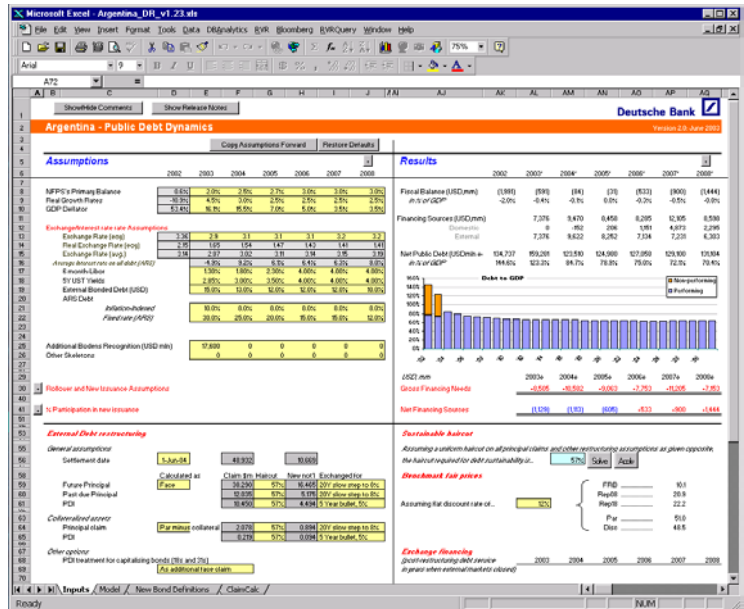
Microsoft Excel - Argentina_DR_v1.23.xls

File Edit View Insert Format Tools Data DBAnalytics RVR Bloomberg RVRQuery Window Help

Arial 9 75%

A72

Show/Hide Comments Show Release Notes

Deutsche Bank

Argentina - Public Debt Dynamics

Version 2.0: June 2003

Copy Assumptions Forward Restore Defaults

Assumptions

| | 2002 | 2003 | 2004 | 2005 | 2006 | 2007 | 2008 |
|---|---|---|---|---|---|---|---|
| NFPS's Primary Balance | 0.6% | 2.0% | 2.5% | 2.7% | 3.0% | 3.0% | 3.0% |
| Real Growth Rates | -10.9% | 4.5% | 3.0% | 2.5% | 2.5% | 2.5% | 2.5% |
| GDP Deflator | 53.4% | 16.8% | 15.5% | 7.0% | 5.0% | 3.5% | 3.5% |
| Exchange/Interest rate Assumptions | | | | | | | |
| Exchange Rate (eop) | 3.36 | 2.9 | 3.1 | 3.1 | 3.1 | 3.2 | 3.2 |
| Real Exchange Rate (eop) | 2.15 | 1.65 | 1.54 | 1.47 | 1.43 | 1.41 | 1.41 |
| Exchange Rate (avg.) | 3.14 | 2.97 | 3.02 | 3.11 | 3.14 | 3.15 | 3.19 |
| Average interest rate on all debt (ARS) | | 4.8% | 9.2% | 6.1% | 6.4% | 6.3% | 6.0% |
| 6 month-Libor | | 1.30% | 1.80% | 2.30% | 4.00% | 4.00% | 4.00% |
| 5Y UST Yields | | 2.85% | 3.00% | 3.50% | 4.00% | 4.00% | 4.00% |
| External Blended Debt (USD) | | 15.0% | 13.0% | 12.0% | 12.0% | 12.0% | 10.0% |
| ARS Debt | | | | | | | |
| Inflation-indexed | | 10.0% | 8.0% | 8.0% | 8.0% | 8.0% | 8.0% |
| Fixed rate (ARS) | | 30.0% | 25.0% | 20.0% | 15.0% | 15.0% | 12.0% |
| Additional Bodens Recognition (USD mln) | | 17,800 | 0 | 0 | 0 | 0 | 0 |
| Other Skeletons | | 0 | 0 | 0 | 0 | 0 | 0 |

Rollover and New Issuance Assumptions

% Participation in new issuance

Results

| | 2002 | 2003* | 2004* | 2005* | 2006* | 2007* | 2008* |
|---|---|---|---|---|---|---|---|
| Fiscal Balance (USD,mm) | (1,991) | (591) | (84) | (31) | (533) | (900) | (1444) |
| in % of GDP | -2.0% | -0.4% | -0.1% | 0.0% | -0.2% | -0.5% | -0.0% |
| Financing Sources (USD,mm) | | 7,376 | 9,470 | 8,458 | 8,285 | 12,105 | 8,598 |
| Domestic | | 0 | -152 | 206 | 1,151 | 4,873 | 2,295 |
| External | | 7,376 | 9,622 | 8,252 | 7,134 | 7,231 | 6,303 |
| Net Public Debt (USDmln e | 134,737 | 159,261 | 123,510 | 124,900 | 127,050 | 129,100 | 131,004 |
| in % of GDP | 144.6% | 123.2% | 84.7% | 79.8% | 75.0% | 72.1% | 70.4% |

Debt to GDP

Non-performing
Performing

160% 140% 120% 100% 80% 60% 40% 20% 0%

| USD,mm | 2003e | 2004e | 2005e | 2006e | 2007e | 2008e |
|---|---|---|---|---|---|---|
| Gross Financing Needs | -8,505 | -10,592 | -9,063 | -7,250 | -11,205 | -7,153 |
| Net Financing Sources | (1,129) | (1,183) | (605) | -533 | -900 | -1,444 |

External Debt restructuring

General assumptions

Settlement date 5-Jun-04 40,932 10,609

| | Calculated as | Claim $m | Haircut | New nom'l | Exchanged for |
|---|---|---|---|---|---|
| Future Principal | Face | 38,290 | 57% | 16,465 | 20Y step up to 8% |
| Past due Principal | | 12,035 | 57% | 5,175 | 20Y step up to 8% |
| PDI | | 10,450 | 57% | 4,494 | 5 Year bullet, 5% |

Collateralized assets

| Principal claim | Par minus collateral | 2,078 | 57% | 0,894 | 20Y step up to 8% |
|---|---|---|---|---|---|
| PDI | | 0,219 | 57% | 0,094 | 5 Year bullet, 5% |

Other options

PDI treatment for capitalising bonds (FRB and 2Ls) As additional face claim

Sustainable haircut

Assuming a uniform haircut on all principal claims and other restructuring assumptions as given opposite, the haircut required for debt sustainability is... 57% Solve Apply

Benchmark fair prices

Assuming flat discount rate of... 12%

FRB 10.1
Rep08 20.9
Rep09 22.2
Par 51.0
Disc 48.5

Exchange financing

(post-restructuring debt service in years when external markets closed)

2003 2004 2005 2006 2007 2008

Inputs / Model / New Bond Definitions / ClaimCalc /

Ready NUM